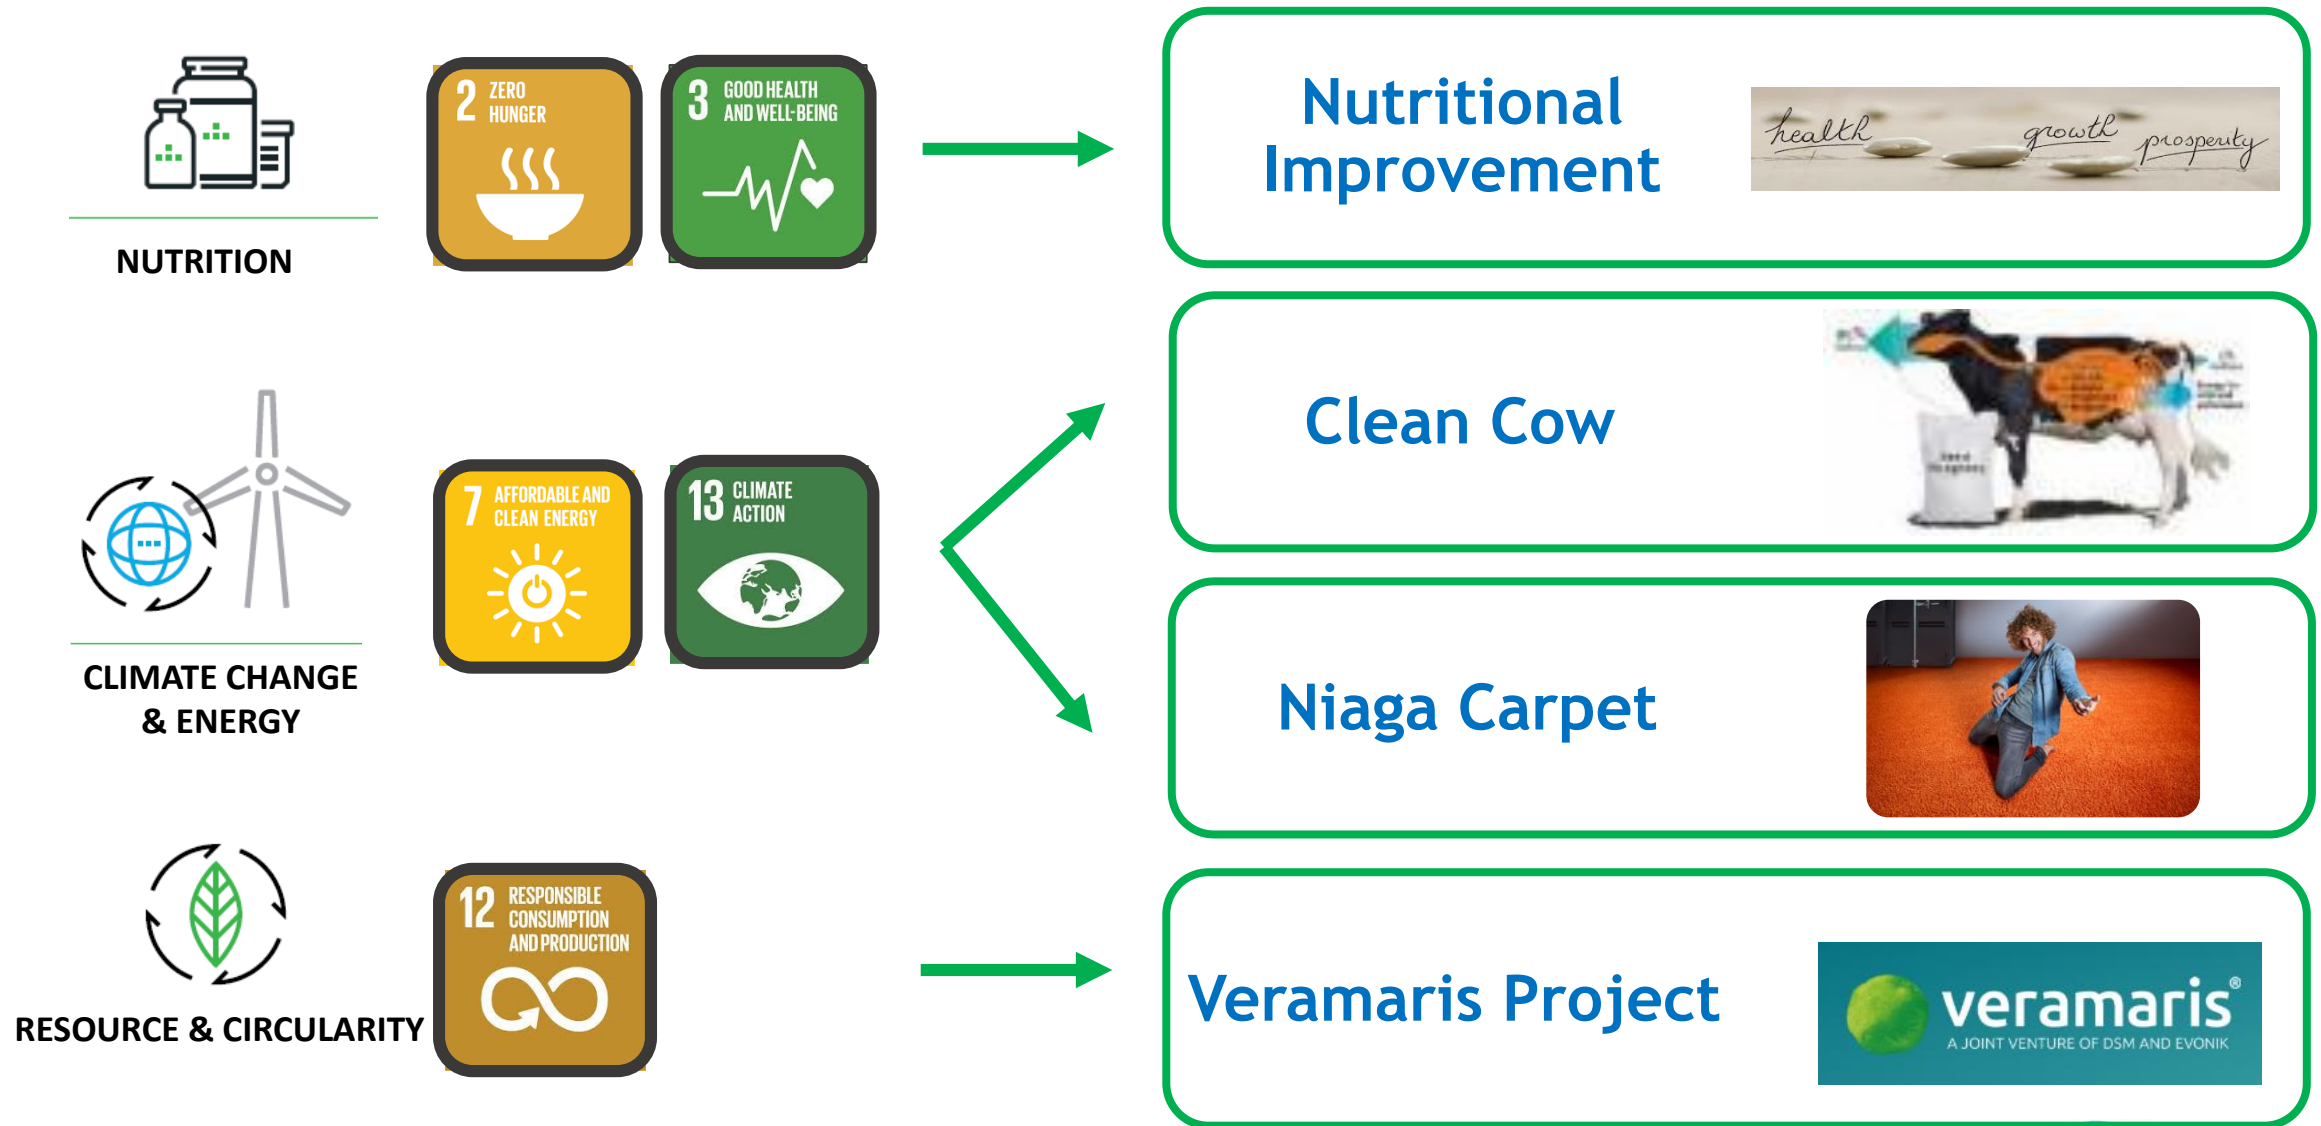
NUTRITION

2 ZERO HUNGER

3 GOOD HEALTH AND WELL-BEING

Nutritional Improvement

health growth prosperity

CLIMATE CHANGE & ENERGY

7 AFFORDABLE AND CLEAN ENERGY

13 CLIMATE ACTION

Clean Cow

Niaga Carpet

RESOURCE & CIRCULARITY

12 RESPONSIBLE CONSUMPTION AND PRODUCTION

Veramaris Project

veramaris®
A JOINT VENTURE OF DSM AND EVONIK